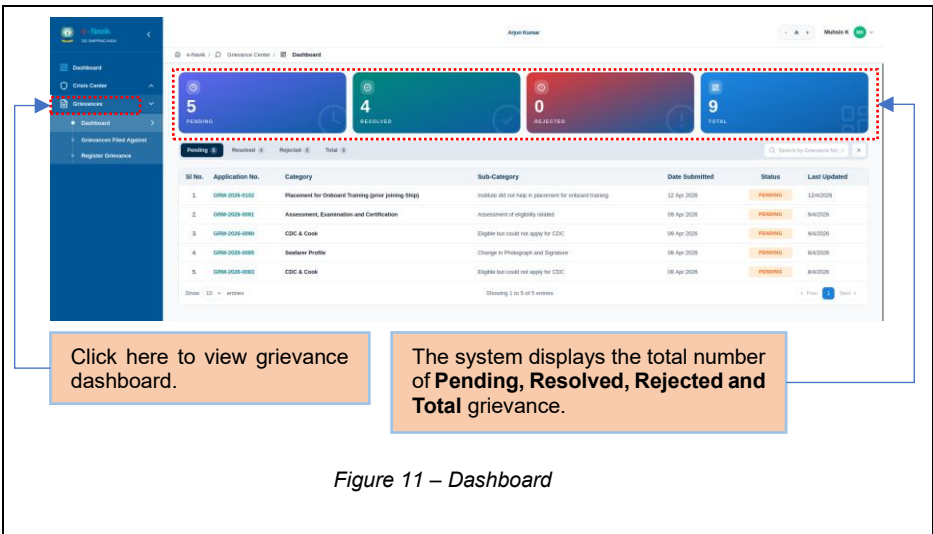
e-Navik
DG SHIPPING INDIA

Dashboard
Crisis Center
Grievances
Dashboard
Grievances Filed Against
Register Grievance

Arjun Kumar

A

Muhsin K MK

e-Navik / Grievance Center / Dashboard

5
PENDING

4
RESOLVED

0
REJECTED

9
TOTAL

Pending 5 Resolved 4 Rejected 0 Total 9

Search by Grievance No.

| Sl No. | Application No. | Category | Sub-Category | Date Submitted | Status | Last Updated |
|---|---|---|---|---|---|---|
| 1. | GRM-2026-0102 | Placement for Onboard Training (prior joining Ship) | Institute did not help in placement for onboard training. | 12 Apr 2026 | PENDING | 12/4/2026 |
| 2. | GRM-2026-0091 | Assessment, Examination and Certification | Assessment of eligibility related | 09 Apr 2026 | PENDING | 9/4/2026 |
| 3. | GRM-2026-0090 | CDC & Cook | Eligible but could not apply for CDC | 09 Apr 2026 | PENDING | 9/4/2026 |
| 4. | GRM-2026-0085 | Seafarer Profile | Change in Photograph and Signature | 08 Apr 2026 | PENDING | 8/4/2026 |
| 5. | GRM-2026-0083 | CDC & Cook | Eligible but could not apply for CDC | 08 Apr 2026 | PENDING | 8/4/2026 |

Show 10 entries

Showing 1 to 5 of 5 entries

Prev 1 Next

Click here to view grievance dashboard.

The system displays the total number of **Pending, Resolved, Rejected and Total** grievance.

*Figure 11 – Dashboard*